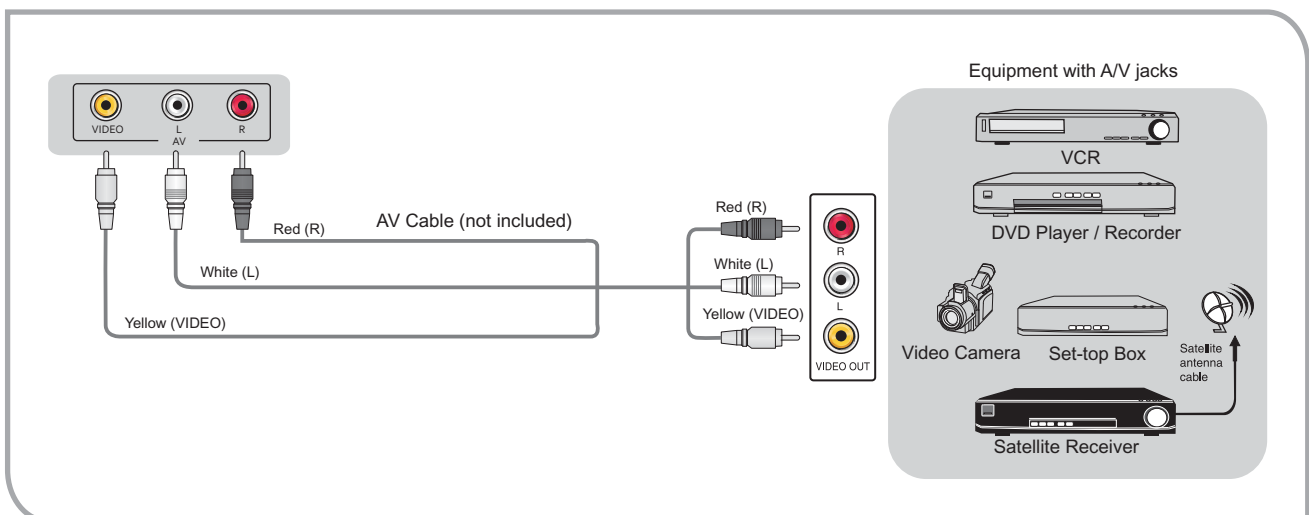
VIDEO
L
R
AV

Red (R)
AV Cable (not included)
White (L)
Yellow (VIDEO)

Red (R)
White (L)
Yellow (VIDEO)
R
L
VIDEO OUT

Equipment with A/V jacks
VCR
DVD Player / Recorder
Video Camera
Set-top Box
Satellite antenna cable
Satellite Receiver